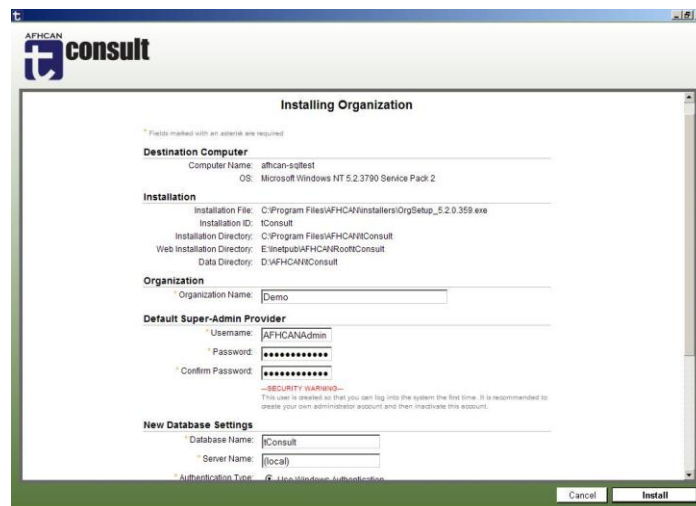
AFHCAN tconsult

Installing Organization

* Fields marked with an asterisk are required

Destination Computer

Computer Name: afhcan-sqltest

OS: Microsoft Windows NT 5.2.3790 Service Pack 2

Installation

Installation File: C:\Program Files\AFHCAN\installers\OrgSetup_5.2.0.359.exe

Installation ID: tConsult

Installation Directory: C:\Program Files\AFHCAN\tConsult

Web Installation Directory: E:\Inetpub\AFHCANRoot\tConsult

Data Directory: D:\AFHCAN\tConsult

Organization

* Organization Name: Demo

Default Super-Admin Provider

* Username: AFHCANAdmin

* Password: •••••••••••••

* Confirm Password: •••••••••••••

—SECURITY WARNING—
This user is created so that you can log into the system the first time. It is recommended to create your own administrator account and then inactivate this account.

New Database Settings

* Database Name: tConsult

* Server Name: (local)

* Authentication Type: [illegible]

Cancel Install